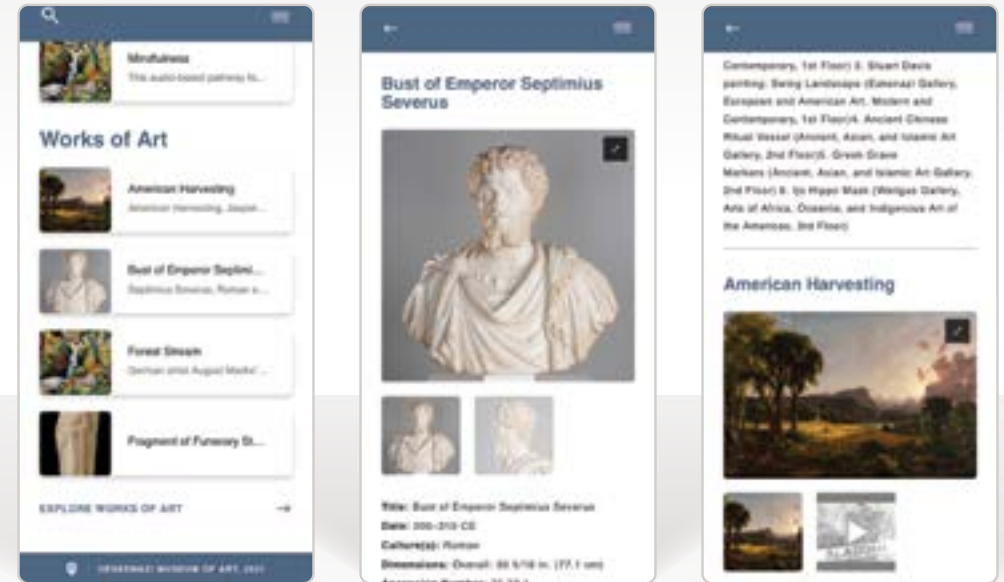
Mindfulness
This audio-based pathway to...

Works of Art

American Harvesting
American Harvesting, Jasper...

Bust of Emperor Septimi...
Septimius Severus, Roman e...

Forest Stream
German artist August Macke...

Fragment of Funerary St...

EXPLORE WORKS OF ART →

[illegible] MUSEUM OF ART, 2021

Bust of Emperor Septimius Severus

Title: Bust of Emperor Septimius Severus
Date: 200–210 CE
Culture(s): Roman
Dimensions: Overall: 30 5/16 in. (77.1 cm)
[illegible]

Contemporary, 1st Floor) 3. Stuart Davis painting: Swing Landscape (Eskenazi Gallery, European and American Art, Modern and Contemporary, 1st Floor) 4. Ancient Chinese Ritual Vessel (Ancient, Asian, and Islamic Art Gallery, 2nd Floor) 5. Greek Grave Markers (Ancient, Asian, and Islamic Art Gallery, 2nd Floor) 6. Ijo Hippo Mask (Wielgus Gallery, Arts of Africa, Oceania, and Indigenous Art of the Americas, 3rd Floor)

American Harvesting